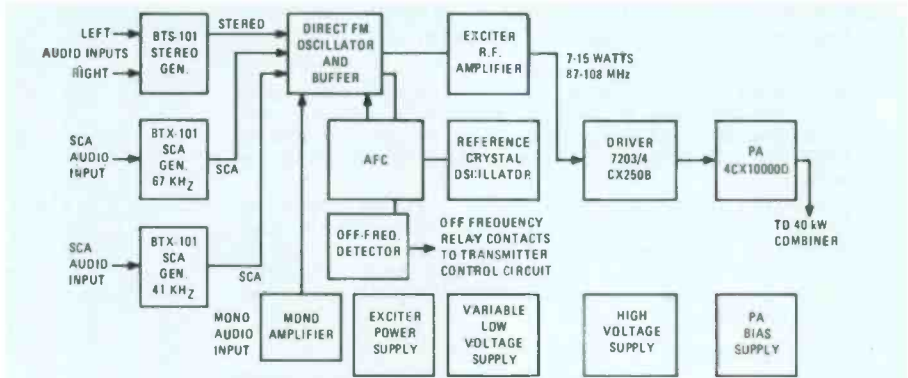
LEFT
AUDIO INPUTS
RIGHT

BTS-101
STEREO
GEN.

STEREO

DIRECT FM
OSCILLATOR
AND
BUFFER

EXCITER
R.F.
AMPLIFIER

7-15 WATTS
87-108 MHz

SCA
AUDIO
INPUT

BTX-101
SCA
GEN.
67 KHz

SCA

AFC

REFERENCE
CRYSTAL
OSCILLATOR

DRIVER
7203/4
CX250B

PA
4CX10000D

TO 40 kW
COMBINER

OFF-FREQ.
DETECTOR

OFF FREQUENCY
RELAY CONTACTS
TO TRANSMITTER
CONTROL CIRCUIT

SCA
AUDIO
INPUT

BTX-101
SCA
GEN.
41 KHz

SCA

MONO
AUDIO
INPUT

MONO
AMPLIFIER

EXCITER
POWER
SUPPLY

VARIABLE
LOW
VOLTAGE
SUPPLY

HIGH
VOLTAGE
SUPPLY

PA
BIAS
SUPPLY